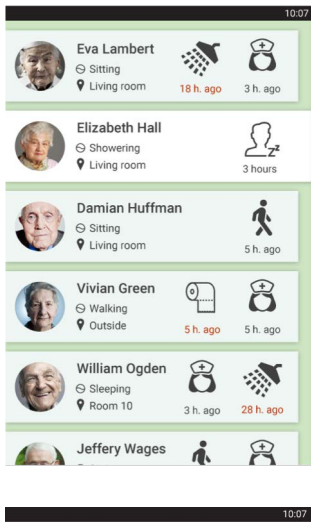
10:07

Eva Lambert
Sitting
Living room
18 h. ago
3 h. ago

Elizabeth Hall
Showering
Living room
3 hours

Damian Huffman
Sitting
Living room
5 h. ago

Vivian Green
Walking
Outside
5 h. ago
5 h. ago

William Ogden
Sleeping
Room 10
3 h. ago
28 h. ago

Jeffery Wages

10:07